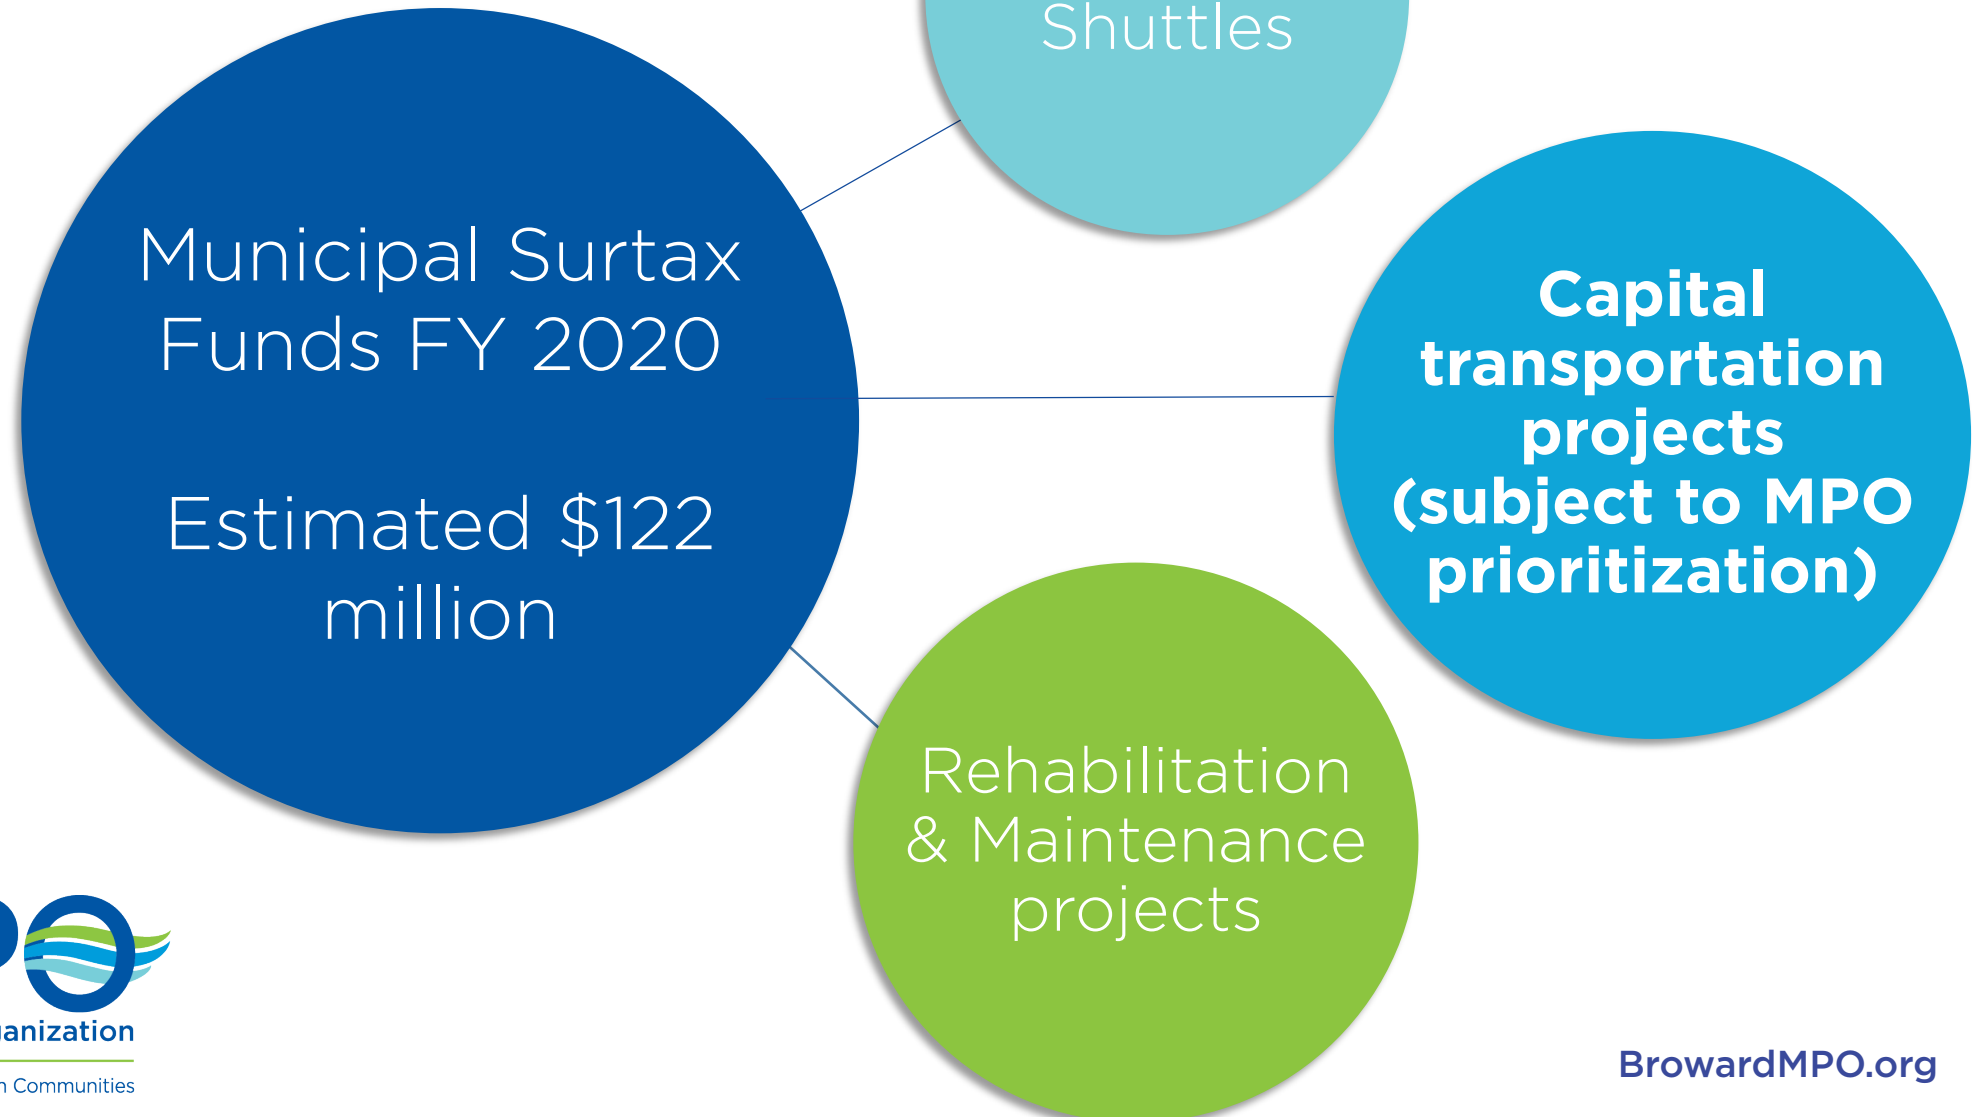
Shuttles

Municipal Surtax Funds FY 2020

Estimated $122 million

Capital transportation projects (subject to MPO prioritization)

Rehabilitation & Maintenance projects

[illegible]O

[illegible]anization

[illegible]n Communities

BrowardMPO.org